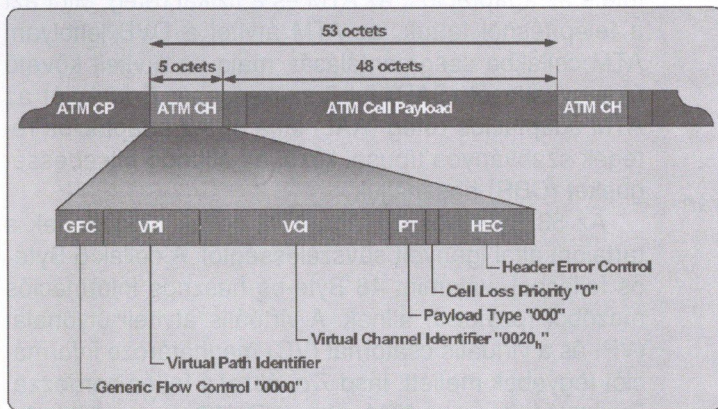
53 octets

5 octets

48 octets

ATM CP

ATM CH

ATM Cell Payload

ATM CH

GFC

VPI

VCI

PT

HEC

Header Error Control

Cell Loss Priority "0"

Payload Type "000"

Virtual Channel Identifier "0020$_h$"

Virtual Path Identifier

Generic Flow Control "0000"